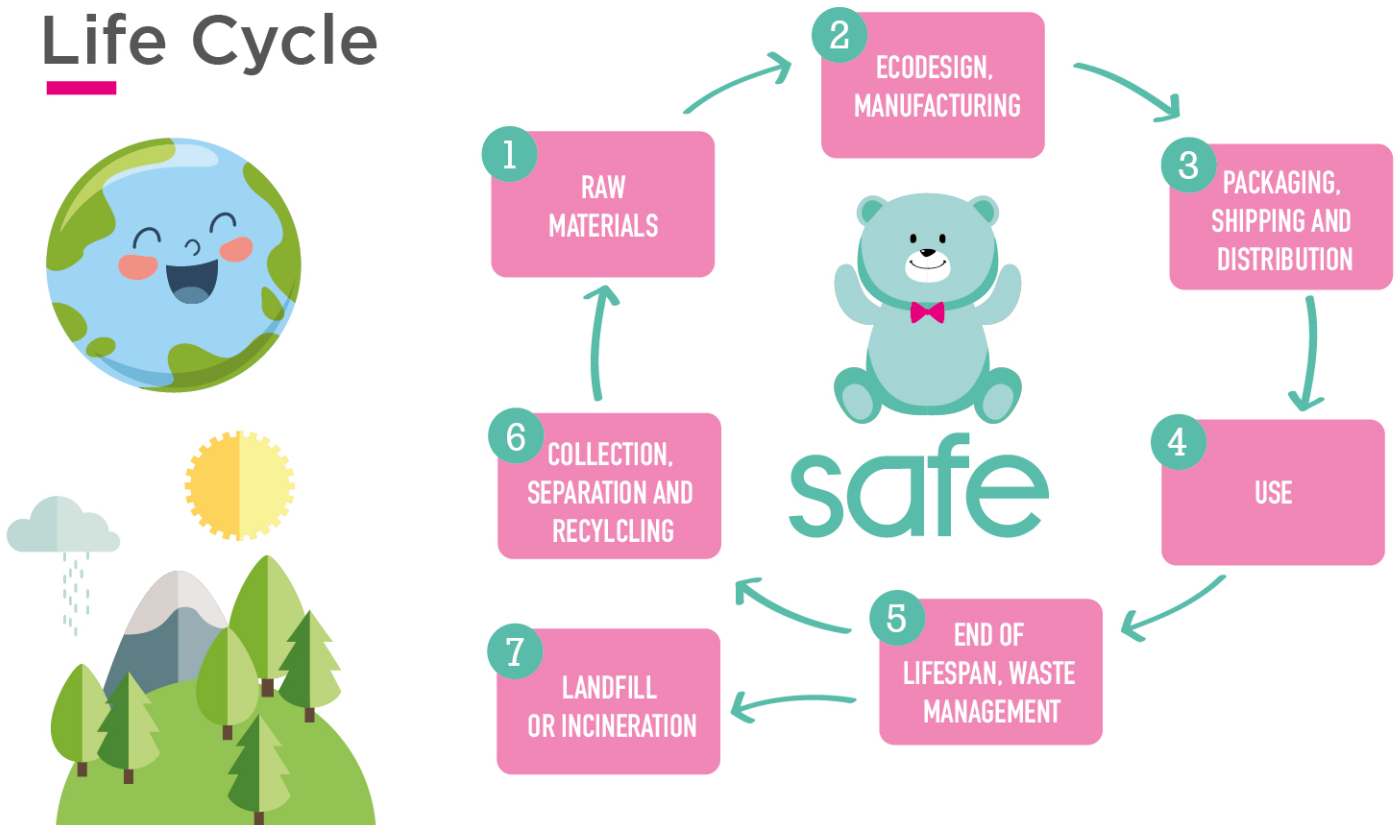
Life Cycle

1 RAW MATERIALS

2 ECODESIGN, MANUFACTURING

3 PACKAGING, SHIPPING AND DISTRIBUTION

4 USE

5 END OF LIFESPAN, WASTE MANAGEMENT

6 COLLECTION, SEPARATION AND RECYLCLING

7 LANDFILL OR INCINERATION

safe